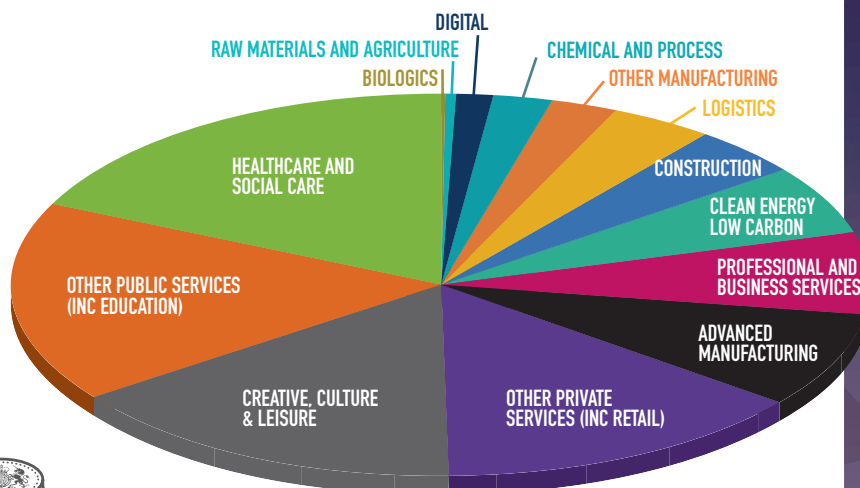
DIGITAL
RAW MATERIALS AND AGRICULTURE
CHEMICAL AND PROCESS
BIOLOGICS
OTHER MANUFACTURING
LOGISTICS
HEALTHCARE AND SOCIAL CARE
CONSTRUCTION
CLEAN ENERGY LOW CARBON
PROFESSIONAL AND BUSINESS SERVICES
OTHER PUBLIC SERVICES (INC EDUCATION)
ADVANCED MANUFACTURING
CREATIVE, CULTURE & LEISURE
OTHER PRIVATE SERVICES (INC RETAIL)